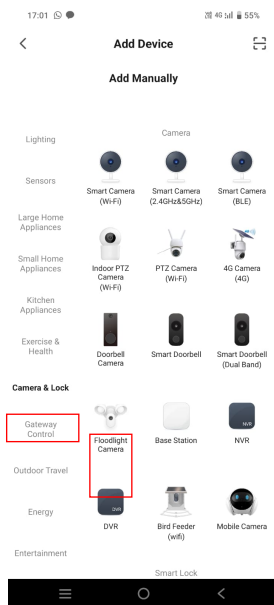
17:01

55%

Add Device

Add Manually

Lighting

Sensors

Large Home Appliances

Small Home Appliances

Kitchen Appliances

Exercise & Health

Camera & Lock

Gateway Control

Outdoor Travel

Energy

Entertainment

Camera

Smart Camera (Wi-Fi)

Smart Camera (2.4GHz&5GHz)

Smart Camera (BLE)

Indoor PTZ Camera (Wi-Fi)

PTZ Camera (Wi-Fi)

4G Camera (4G)

Doorbell Camera

Smart Doorbell

Smart Doorbell (Dual Band)

Floodlight Camera

Base Station

NVR

DVR

Bird Feeder (wifi)

Mobile Camera

Smart Lock